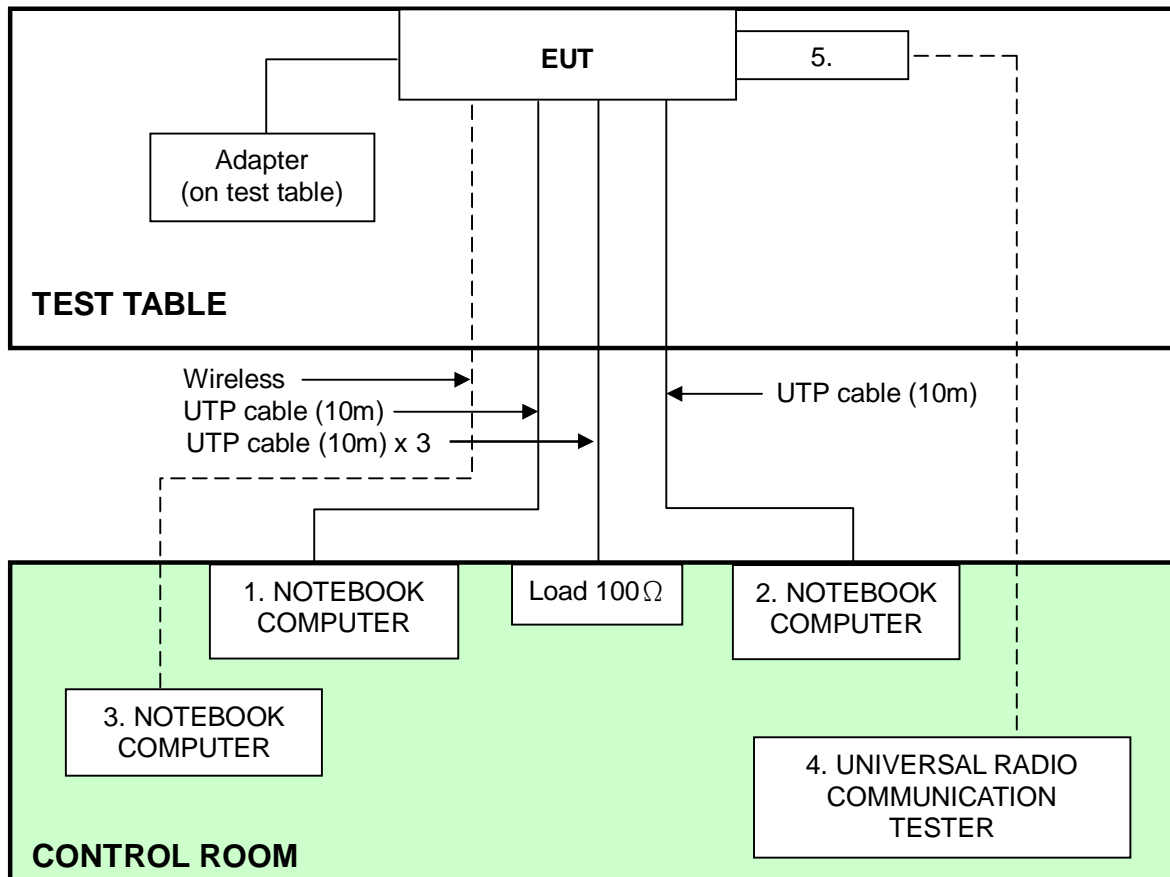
EUT

5.

Adapter
(on test table)

TEST TABLE

Wireless
UTP cable (10m)
UTP cable (10m) x 3

UTP cable (10m)

1. NOTEBOOK COMPUTER

Load 100$\Omega$

2. NOTEBOOK COMPUTER

3. NOTEBOOK COMPUTER

4. UNIVERSAL RADIO COMMUNICATION TESTER

CONTROL ROOM